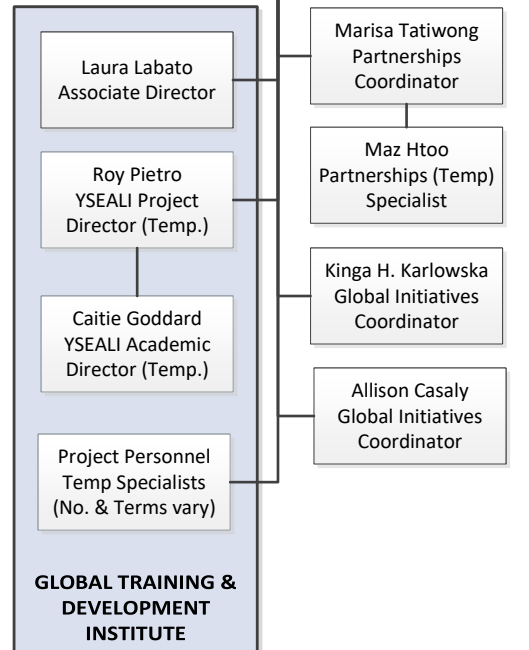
Laura Labato
Associate Director

Roy Pietro
YSEALI Project Director (Temp.)

Caitie Goddard
YSEALI Academic Director (Temp.)

Project Personnel
Temp Specialists
(No. & Terms vary)

GLOBAL TRAINING & DEVELOPMENT INSTITUTE

Marisa Tatiwong
Partnerships Coordinator

Maz Htoo
Partnerships (Temp) Specialist

Kinga H. Karlowska
Global Initiatives Coordinator

Allison Casaly
Global Initiatives Coordinator